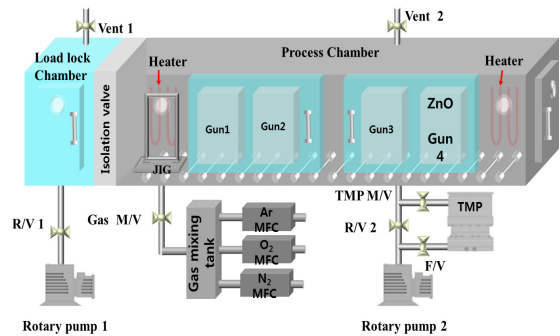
Vent 1
Vent 2
Load lock Chamber
Process Chamber
Heater
Heater
Isolation valve
Gun1
Gun2
Gun3
ZnO
Gun 4
JIG
R/V 1
Gas M/V
Ar MFC
$O_2$ MFC
$N_2$ MFC
Gas mixing tank
TMP M/V
TMP
R/V 2
F/V
Rotary pump 1
Rotary pump 2